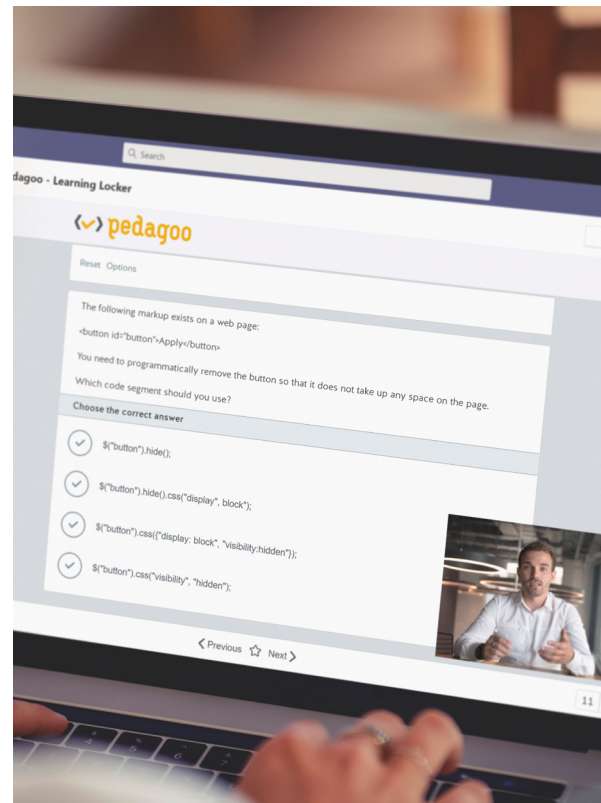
Search

dagoo - Learning Locker

pedagoo

Reset Options

The following markup exists on a web page:

<button id="button">Apply</button>

You need to programmatically remove the button so that it does not take up any space on the page. Which code segment should you use?

Choose the correct answer

$("button").hide();

$("button").hide().css("display", block");

$("button").css({"display: block", "visibility:hidden"});

$("button").css("visibility", "hidden");

Previous Next

11